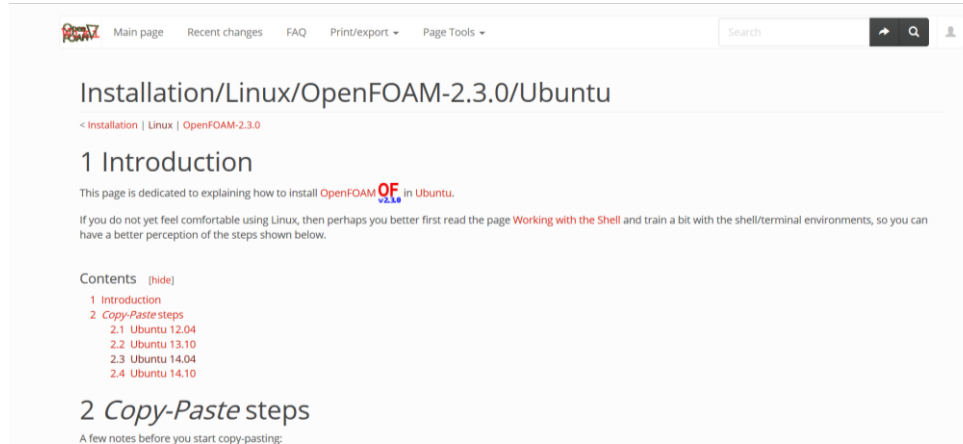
OpenFOAM Main page Recent changes FAQ Print/export ▾ Page Tools ▾

Search

# Installation/Linux/OpenFOAM-2.3.0/Ubuntu

< Installation | Linux | OpenFOAM-2.3.0

# 1 Introduction

This page is dedicated to explaining how to install OpenFOAM OF v2.3.0 in Ubuntu.

If you do not yet feel comfortable using Linux, then perhaps you better first read the page Working with the Shell and train a bit with the shell/terminal environments, so you can have a better perception of the steps shown below.

Contents [hide]

1 Introduction
2 *Copy-Paste* steps
2.1 Ubuntu 12.04
2.2 Ubuntu 13.10
2.3 Ubuntu 14.04
2.4 Ubuntu 14.10

# 2 *Copy-Paste* steps

A few notes before you start copy-pasting: